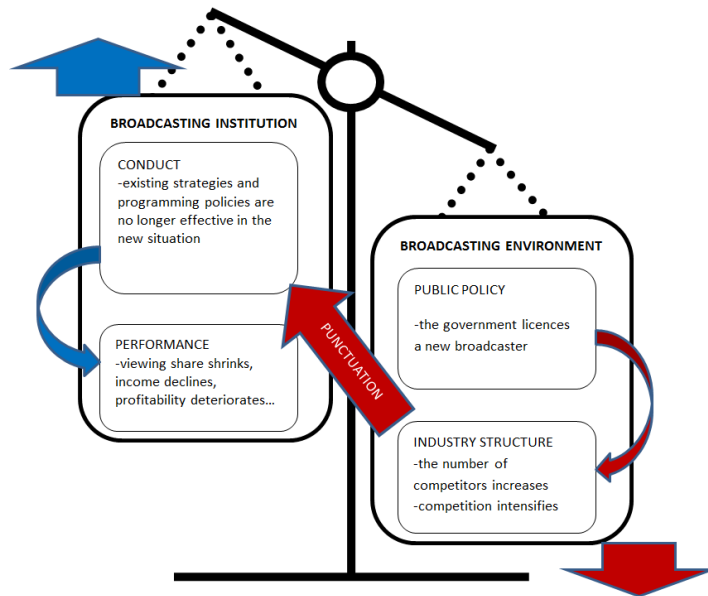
BROADCASTING INSTITUTION

CONDUCT
-existing strategies and programming policies are no longer effective in the new situation

PERFORMANCE
-viewing share shrinks, income declines, profitability deteriorates…

PUNCTUATION

BROADCASTING ENVIRONMENT

PUBLIC POLICY

-the government licences a new broadcaster

INDUSTRY STRUCTURE
-the number of competitors increases
-competition intensifies